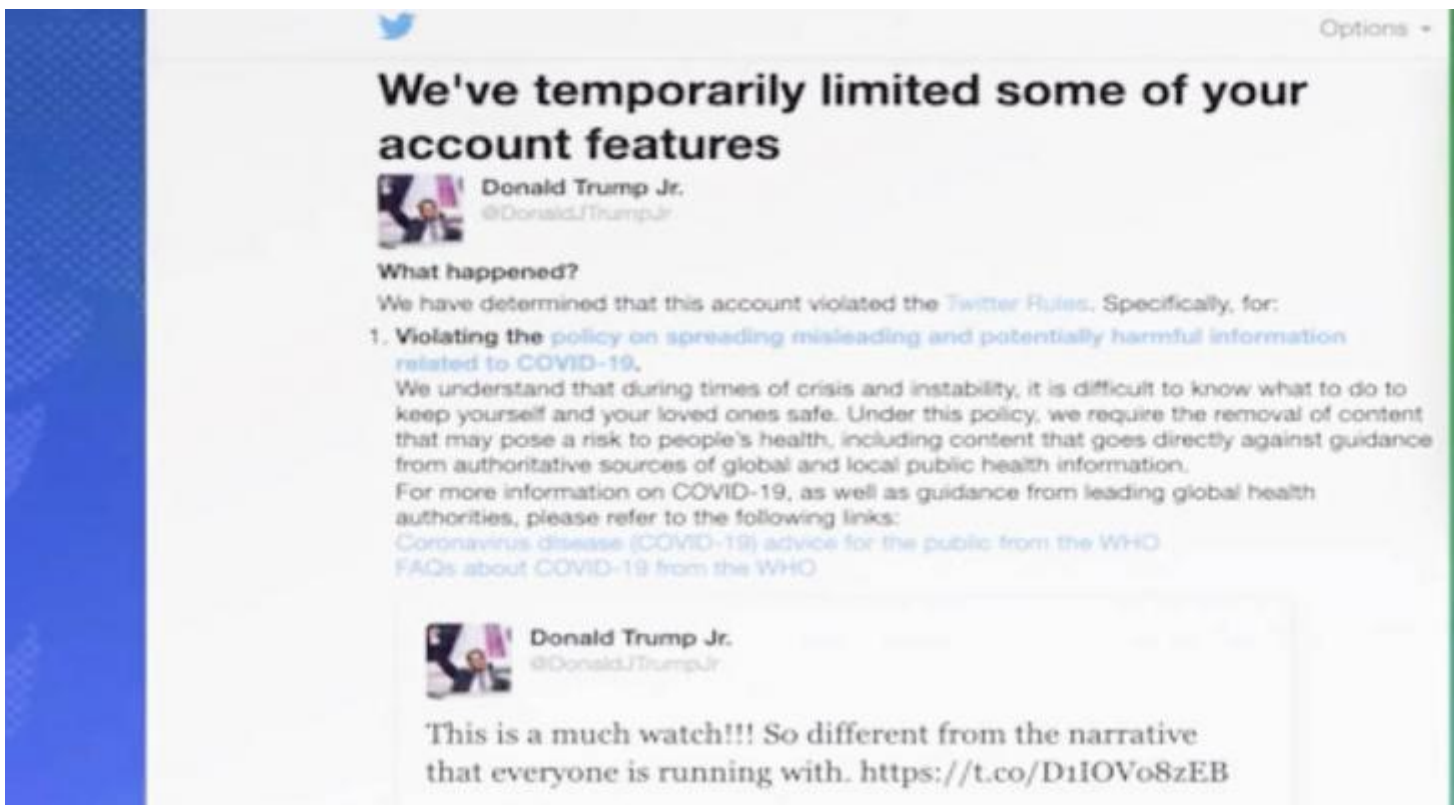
Options ▾

We've temporarily limited some of your account features

Donald Trump Jr.
@DonaldJTrumpJr

What happened?
We have determined that this account violated the Twitter Rules. Specifically, for:

1. Violating the policy on spreading misleading and potentially harmful information related to COVID-19.
We understand that during times of crisis and instability, it is difficult to know what to do to keep yourself and your loved ones safe. Under this policy, we require the removal of content that may pose a risk to people's health, including content that goes directly against guidance from authoritative sources of global and local public health information.
For more information on COVID-19, as well as guidance from leading global health authorities, please refer to the following links:
Coronavirus disease (COVID-19) advice for the public from the WHO
FAQs about COVID-19 from the WHO

Donald Trump Jr.
@DonaldJTrumpJr

This is a much watch!!! So different from the narrative that everyone is running with. https://t.co/D1IOVo8zEB